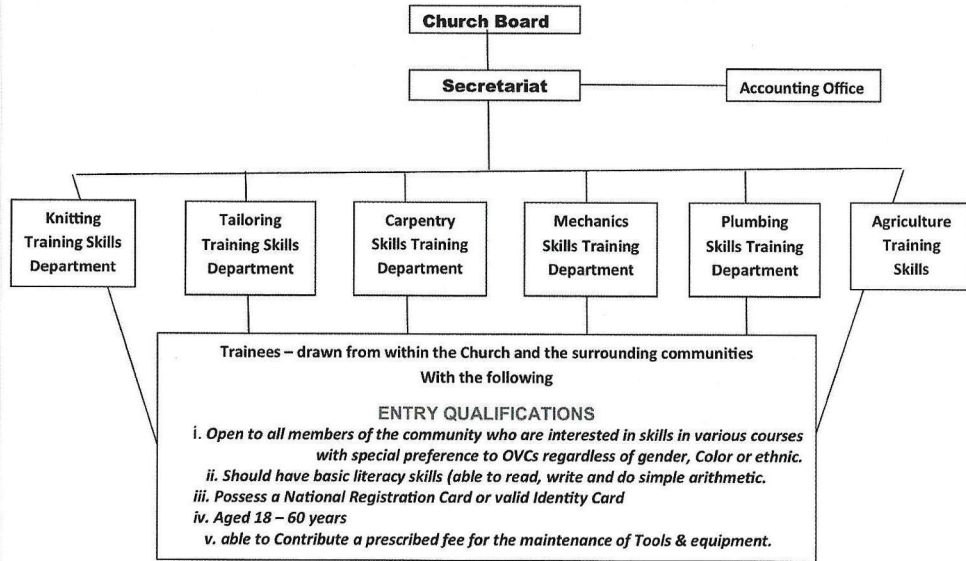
Church Board

Secretariat

Accounting Office

Knitting Training Skills Department

Tailoring Training Skills Department

Carpentry Skills Training Department

Mechanics Skills Training Department

Plumbing Skills Training Department

Agriculture Training Skills

Trainees – drawn from within the Church and the surrounding communities With the following

ENTRY QUALIFICATIONS

i. Open to all members of the community who are interested in skills in various courses with special preference to OVCs regardless of gender, Color or ethnic.

ii. Should have basic literacy skills (able to read, write and do simple arithmetic.

iii. Possess a National Registration Card or valid Identity Card

iv. Aged 18 – 60 years

v. able to Contribute a prescribed fee for the maintenance of Tools & equipment.